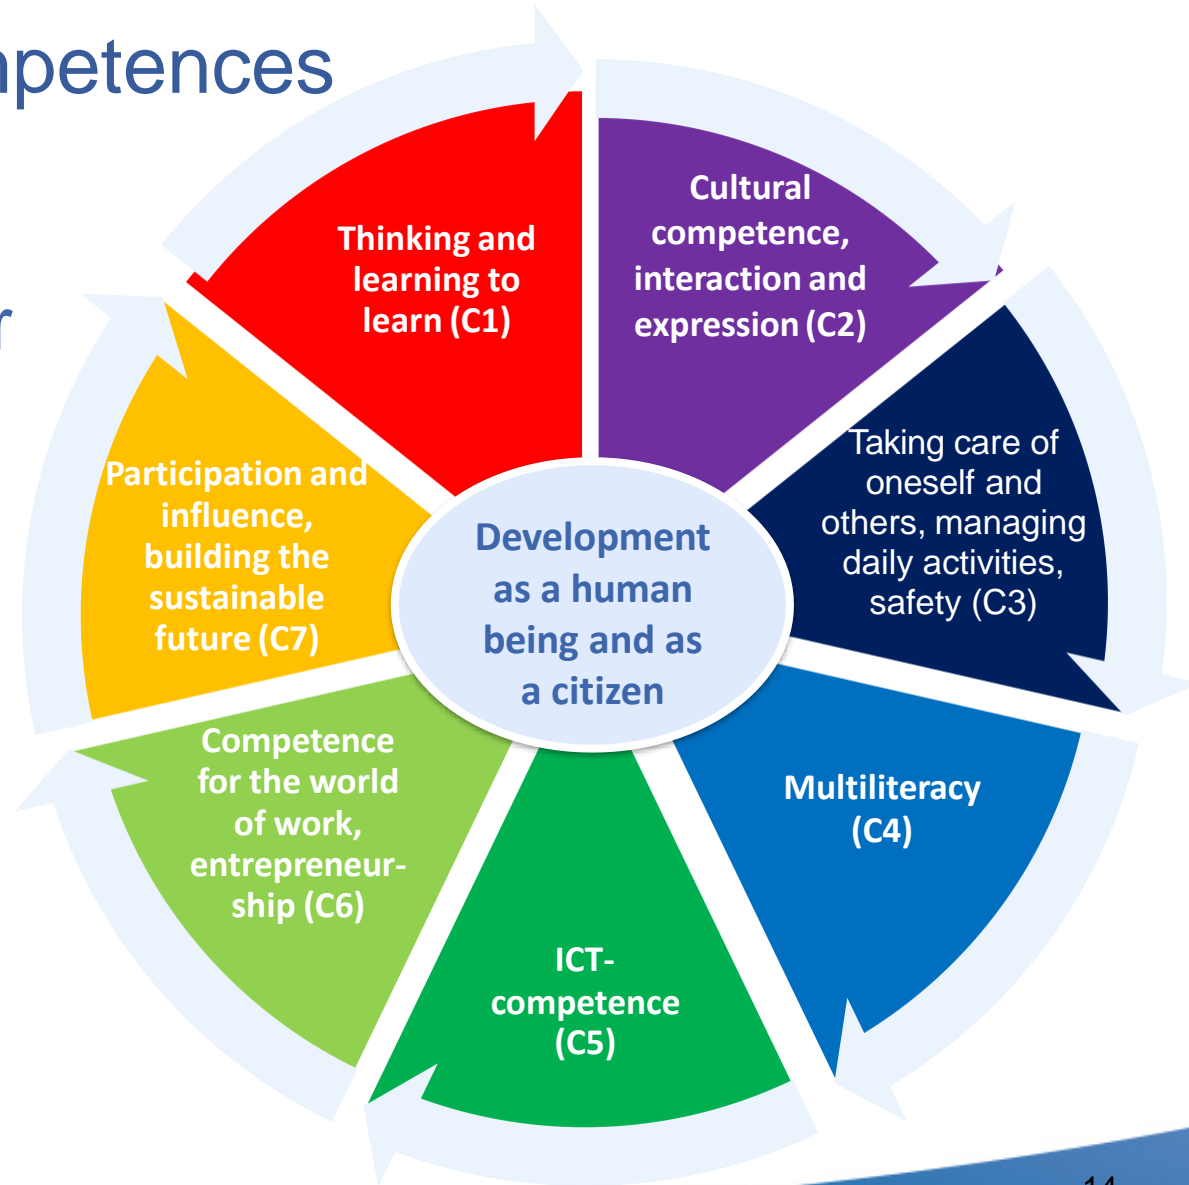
npetences

r

Thinking and learning to learn (C1)

Cultural competence, interaction and expression (C2)

Taking care of oneself and others, managing daily activities, safety (C3)

Multiliteracy (C4)

ICT-competence (C5)

Competence for the world of work, entrepreneurship (C6)

Participation and influence, building the sustainable future (C7)

Development as a human being and as a citizen

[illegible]